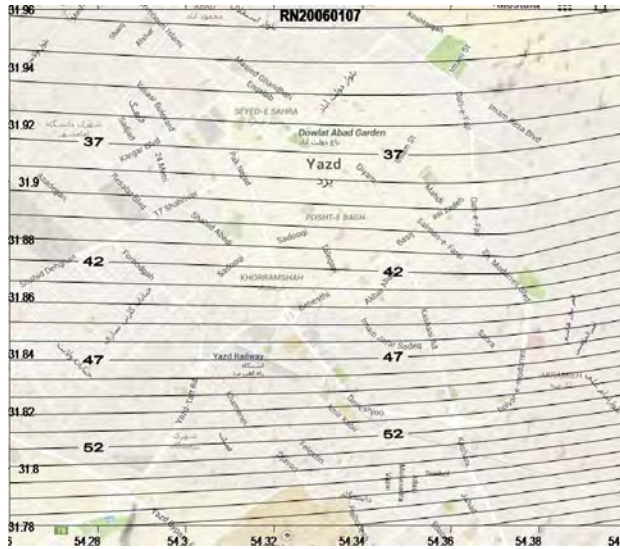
RN20060107

31.96
31.94
31.92
31.9
31.88
31.86
31.84
31.82
31.8
31.78

54.28
54.3
54.32
54.34
54.36
54.38
54

37
37
42
42
47
47
52
52

Yazd
یزد
Dowlat Abad Garden
باغ دولت آباد
SEYED-E SAHRA
POSHT-E BAGH
KHORRAMSHAH
Yazd Railway
Kargar Blvd
Imam Reza Blvd
Sadoogi
Basij
Motahari
Beheshti
Imam Jafar Sadeq
Shahid Abdi
Kashani
Sahra
Saheli
Shahed Dehghani
Farokhi
Dowlat Abad
Fallah